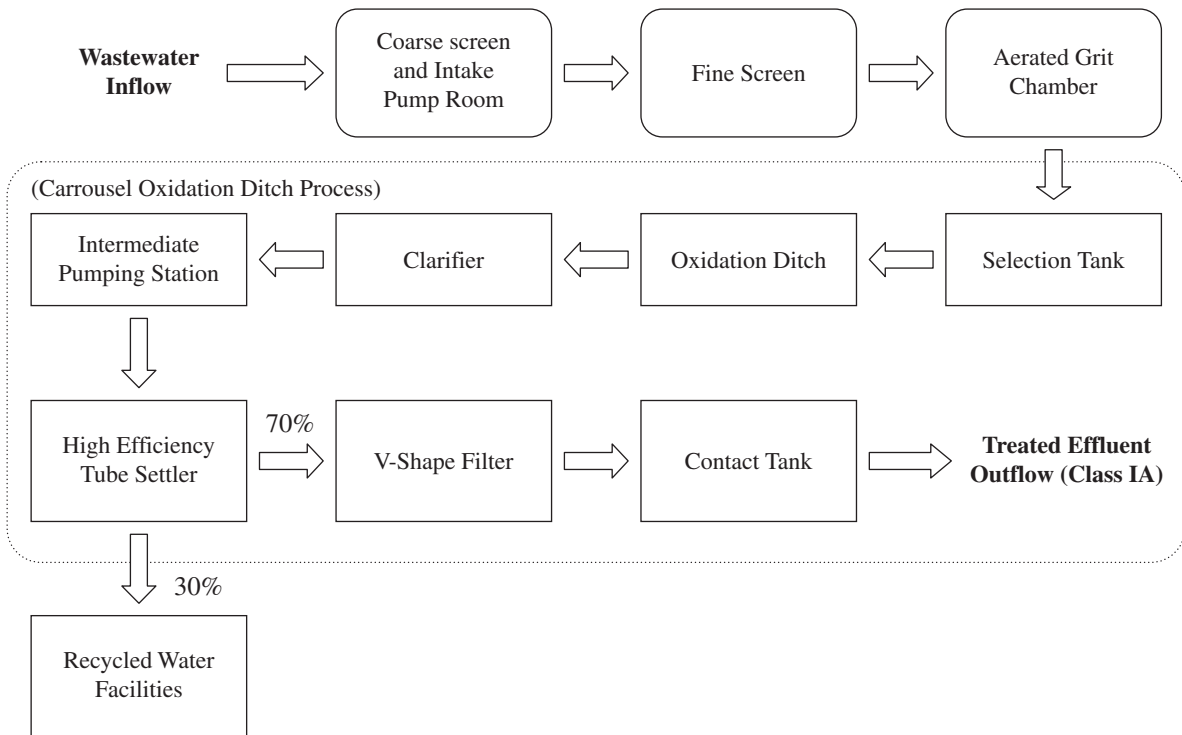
Wastewater Inflow

Coarse screen and Intake Pump Room

Fine Screen

Aerated Grit Chamber

(Carrousel Oxidation Ditch Process)

Selection Tank

Oxidation Ditch

Clarifier

Intermediate Pumping Station

High Efficiency Tube Settler

70%

V-Shape Filter

Contact Tank

Treated Effluent Outflow (Class IA)

30%

Recycled Water Facilities